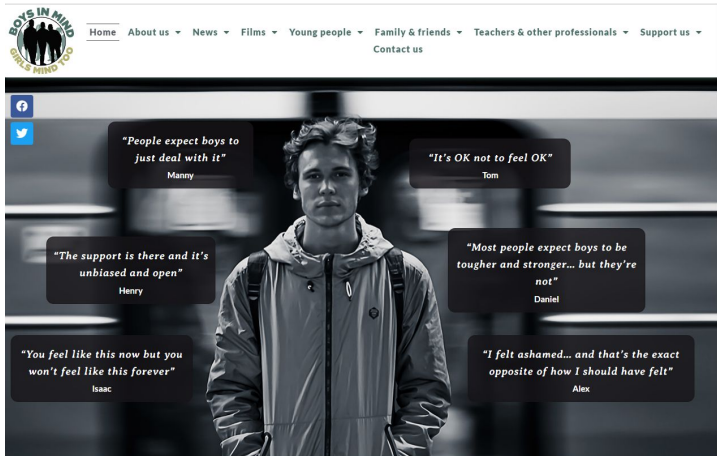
BOYS IN MIND
GIRLS MIND TOO

Home About us ▾ News ▾ Films ▾ Young people ▾ Family & friends ▾ Teachers & other professionals ▾ Support us ▾ Contact us

“People expect boys to just deal with it”
Manny

“It’s OK not to feel OK”
Tom

“The support is there and it’s unbiased and open”
Henry

“Most people expect boys to be tougher and stronger… but they’re not”
Daniel

“You feel like this now but you won’t feel like this forever”
Isaac

“I felt ashamed… and that’s the exact opposite of how I should have felt”
Alex